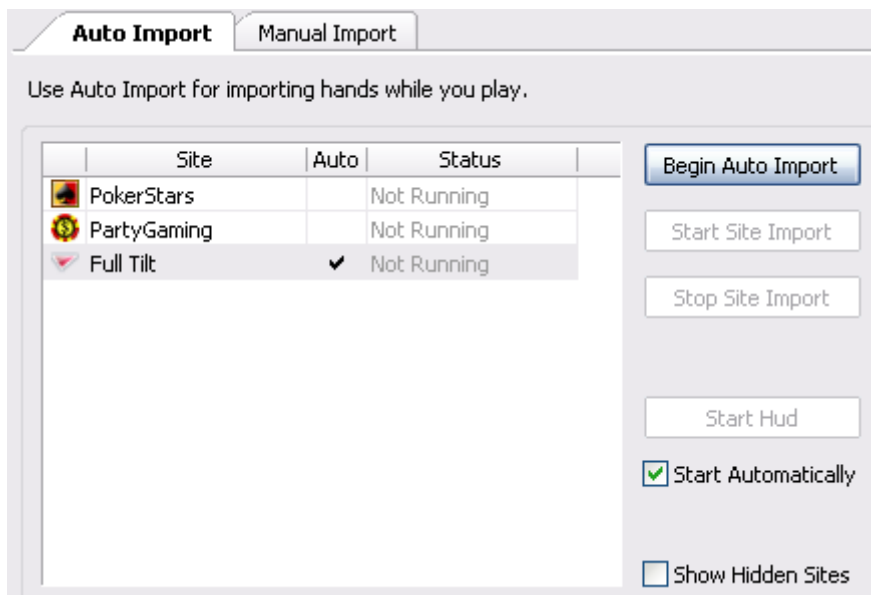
Auto Import | Manual Import

Use Auto Import for importing hands while you play.

| Site | Auto | Status |
|---|---|---|
| PokerStars | | Not Running |
| PartyGaming | | Not Running |
| Full Tilt | ✔ | Not Running |

Begin Auto Import

Start Site Import

Stop Site Import

Start Hud

Start Automatically

Show Hidden Sites